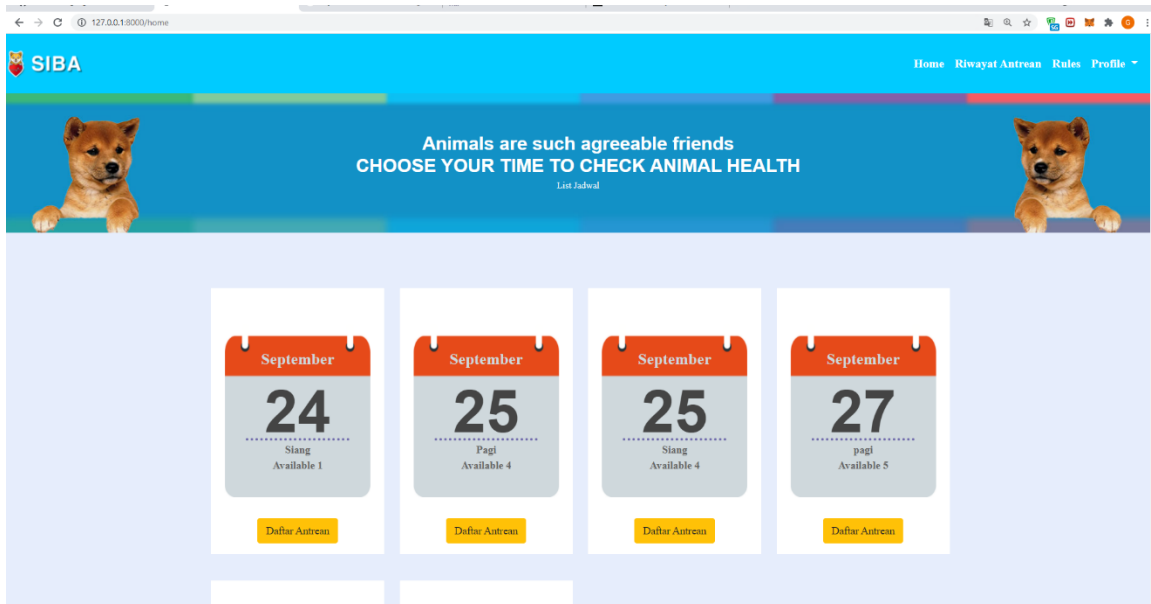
127.0.0.1:8000/home

SIBA

Home Riwayat Antrean Rules Profile

Animals are such agreeable friends
CHOOSE YOUR TIME TO CHECK ANIMAL HEALTH
List Jadwal

September
24
Siang
Available 1
Daftar Antrean

September
25
Pagi
Available 4
Daftar Antrean

September
25
Siang
Available 4
Daftar Antrean

September
27
pagi
Available 5
Daftar Antrean